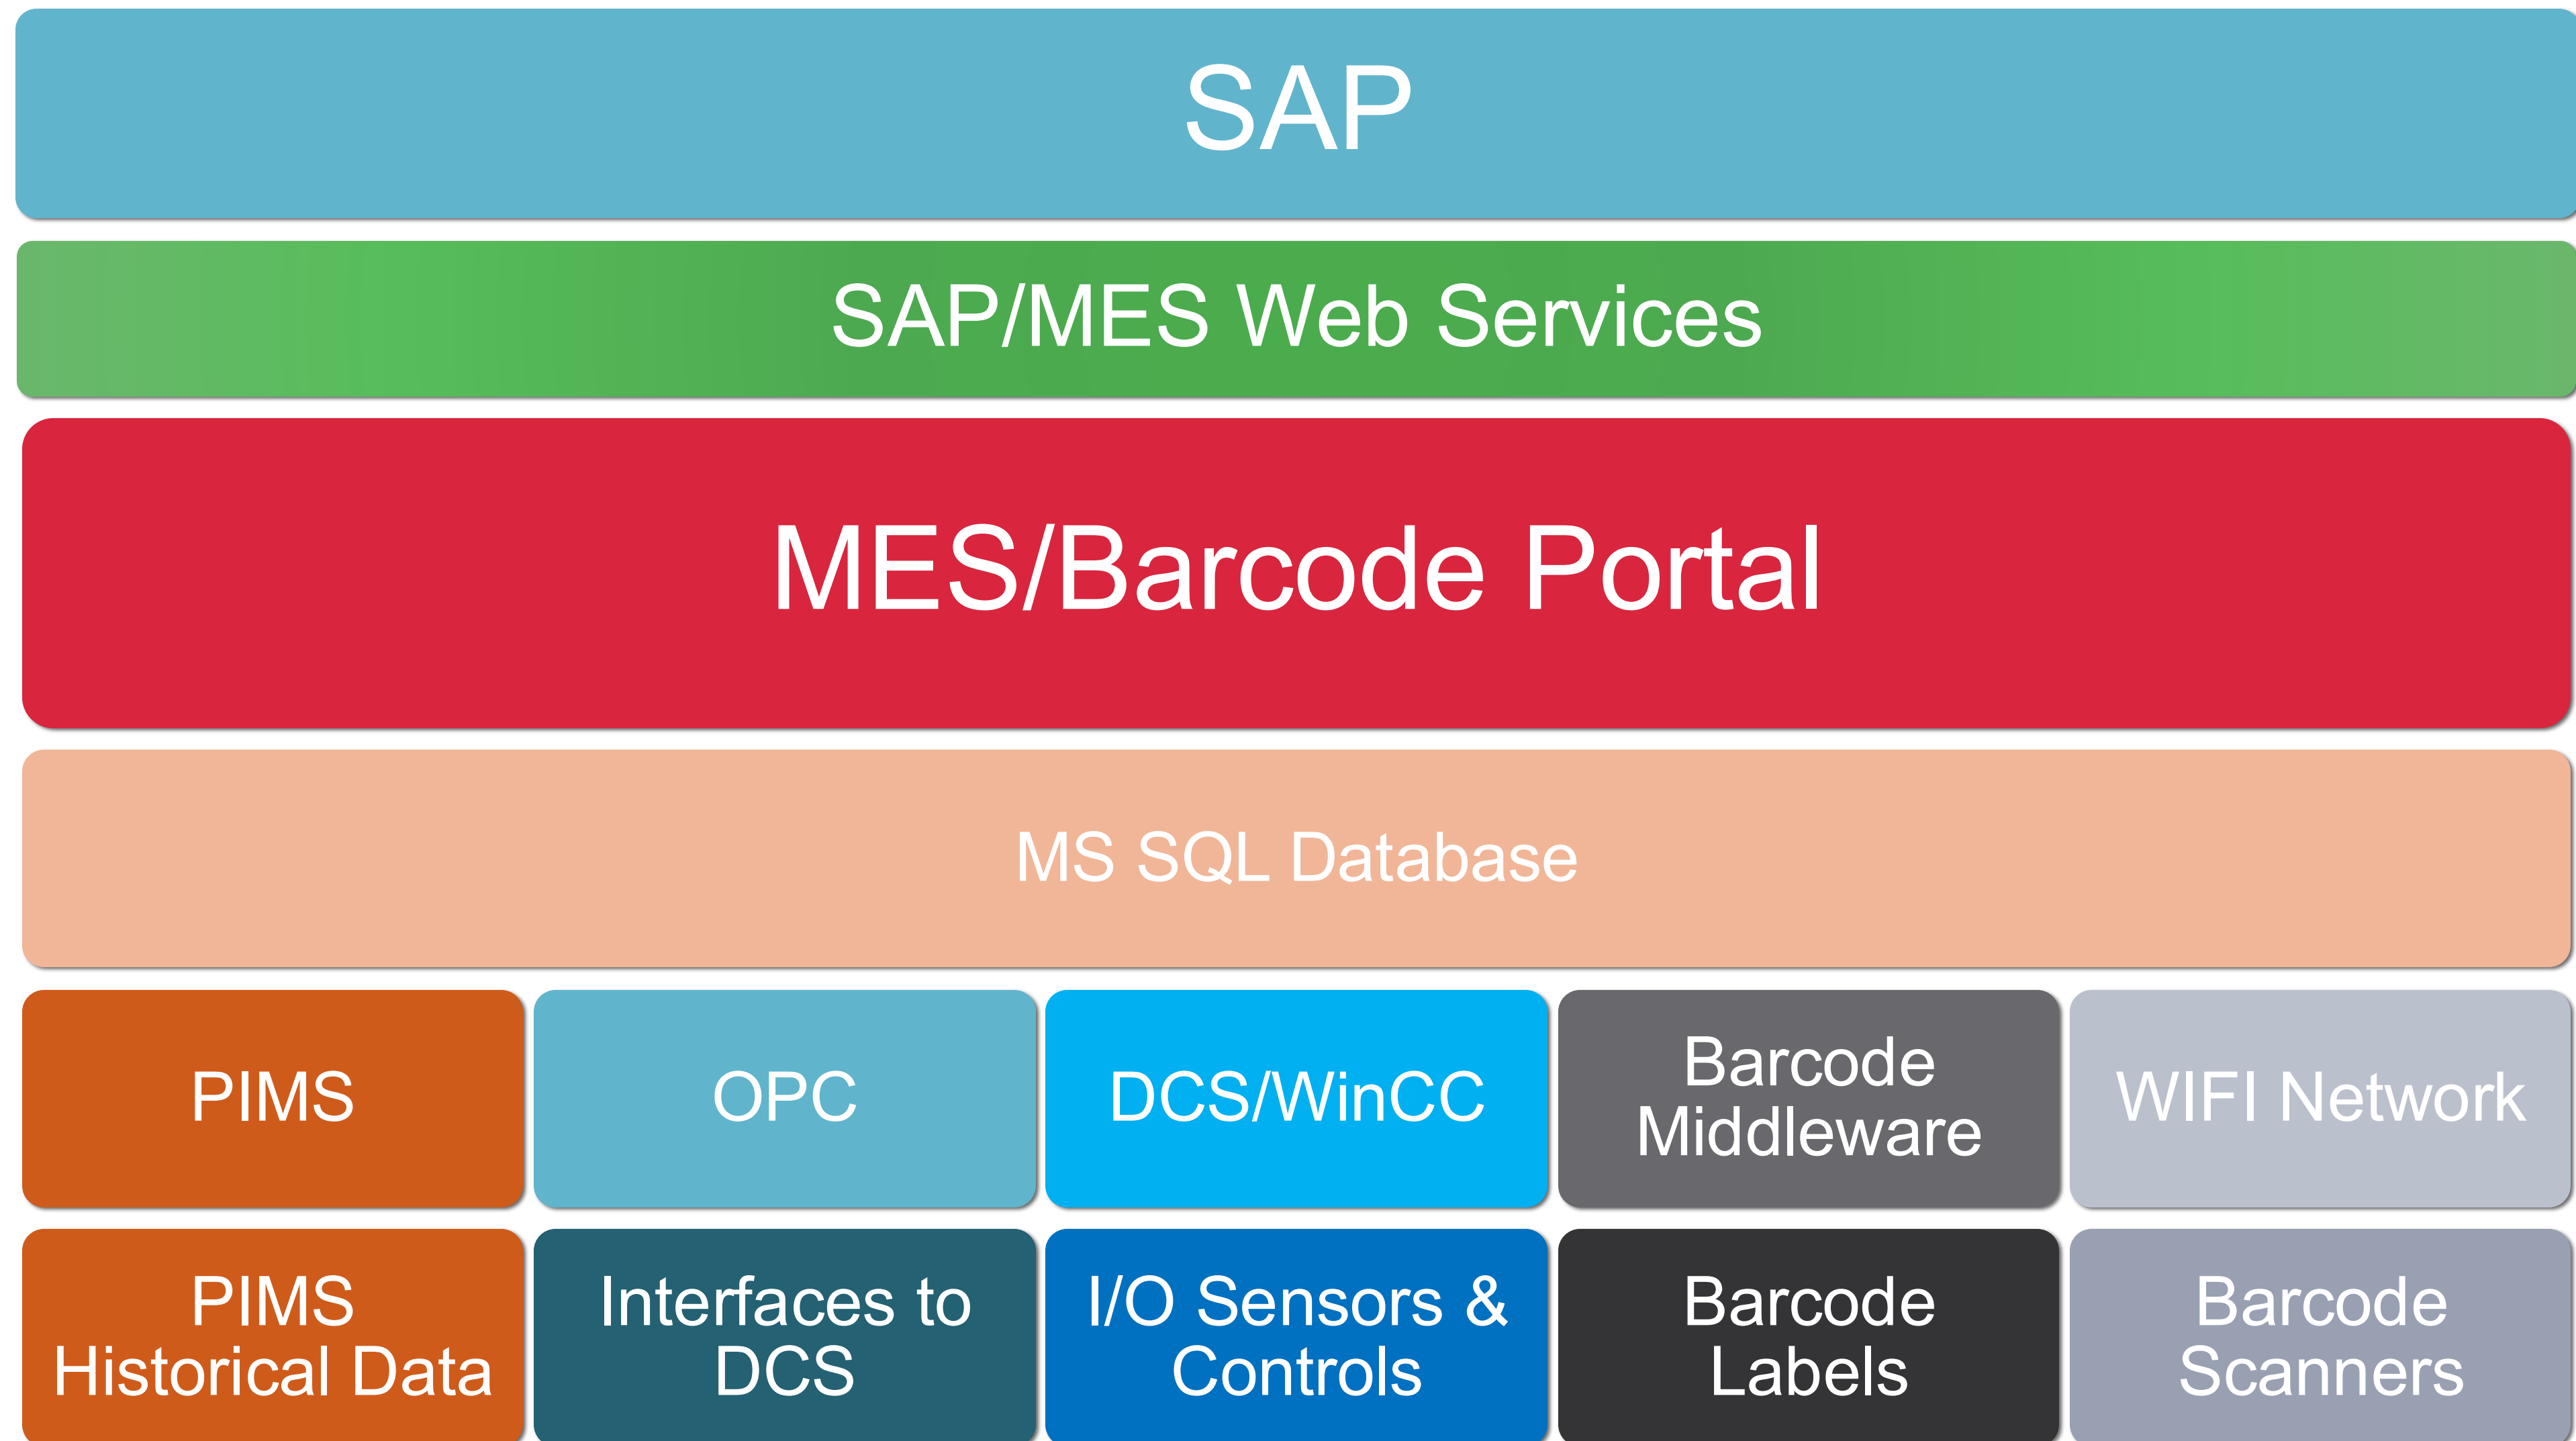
SAP

SAP/MES Web Services

MES/Barcode Portal

MS SQL Database

| PIMS | OPC | DCS/WinCC | Barcode Middleware | WIFI Network |
|---|---|---|---|---|
| PIMS Historical Data | Interfaces to DCS | I/O Sensors & Controls | Barcode Labels | Barcode Scanners |